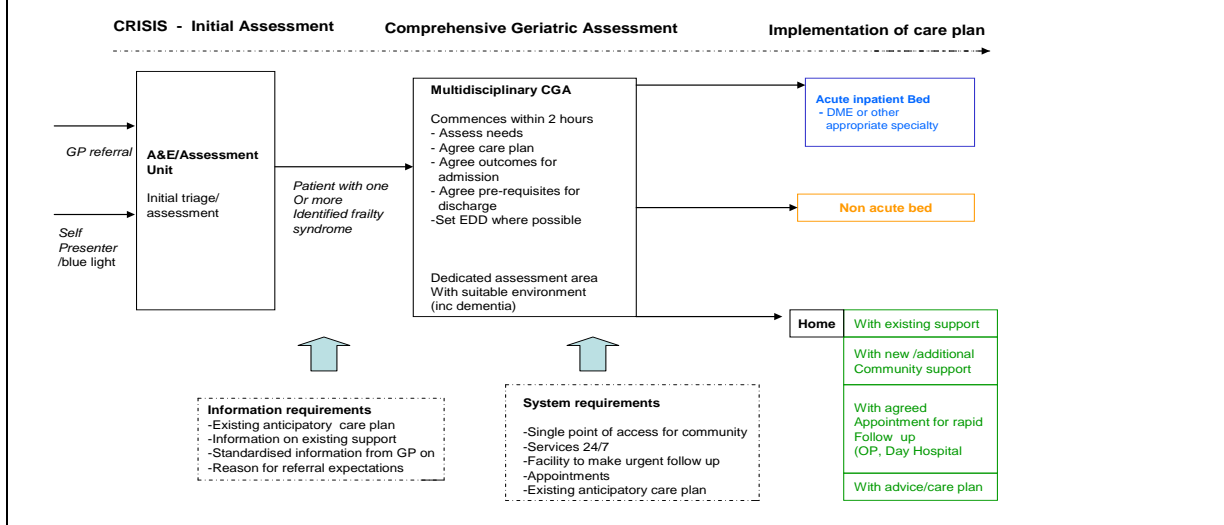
CRISIS - Initial Assessment

Comprehensive Geriatric Assessment

Implementation of care plan

GP referral

Self Presenter /blue light

A&E/Assessment Unit

Initial triage/ assessment

Patient with one Or more Identified frailty syndrome

Multidisciplinary CGA

Commences within 2 hours
- Assess needs
- Agree care plan
- Agree outcomes for admission
- Agree pre-requisites for discharge
-Set EDD where possible

Dedicated assessment area With suitable environment (inc dementia)

Acute inpatient Bed
- DME or other appropriate specialty

Non acute bed

| Home | With existing support |
|---|---|
| | With new /additional Community support |
| | With agreed Appointment for rapid Follow up (OP, Day Hospital |
| | With advice/care plan |

Information requirements
-Existing anticipatory care plan
-Information on existing support
-Standardised information from GP on
-Reason for referral expectations

System requirements

-Single point of access for community
-Services 24/7
-Facility to make urgent follow up
-Appointments
-Existing anticipatory care plan